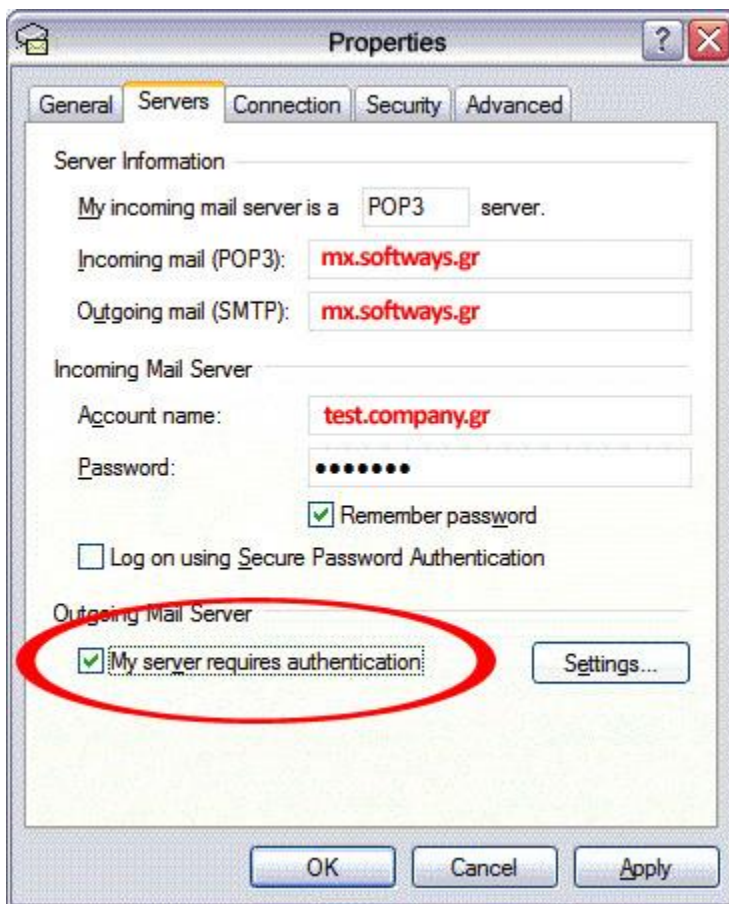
Properties

General Servers Connection Security Advanced

Server Information

My incoming mail server is a POP3 server.

Incoming mail (POP3): mx.softways.gr

Outgoing mail (SMTP): mx.softways.gr

Incoming Mail Server

Account name: test.company.gr

Password: •••••••

Remember password

Log on using Secure Password Authentication

Outgoing Mail Server

My server requires authentication

Settings...

OK Cancel Apply